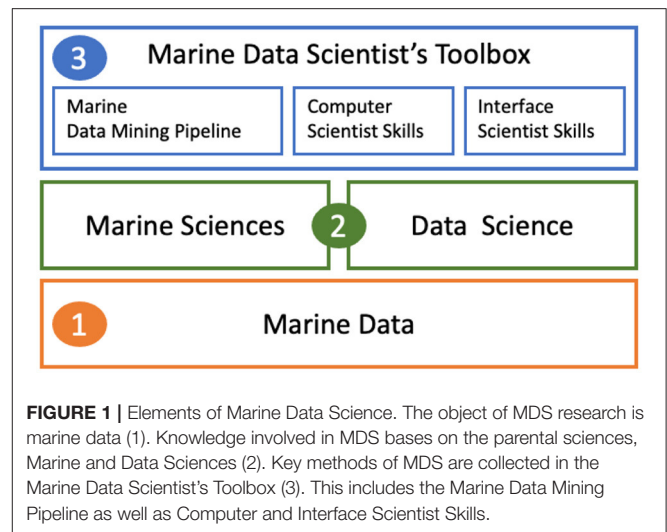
3 Marine Data Scientist's Toolbox

Marine Data Mining Pipeline

Computer Scientist Skills

Interface Scientist Skills

Marine Sciences

2

Data Science

1

Marine Data

**FIGURE 1 |** Elements of Marine Data Science. The object of MDS research is marine data (1). Knowledge involved in MDS bases on the parental sciences, Marine and Data Sciences (2). Key methods of MDS are collected in the Marine Data Scientist's Toolbox (3). This includes the Marine Data Mining Pipeline as well as Computer and Interface Scientist Skills.